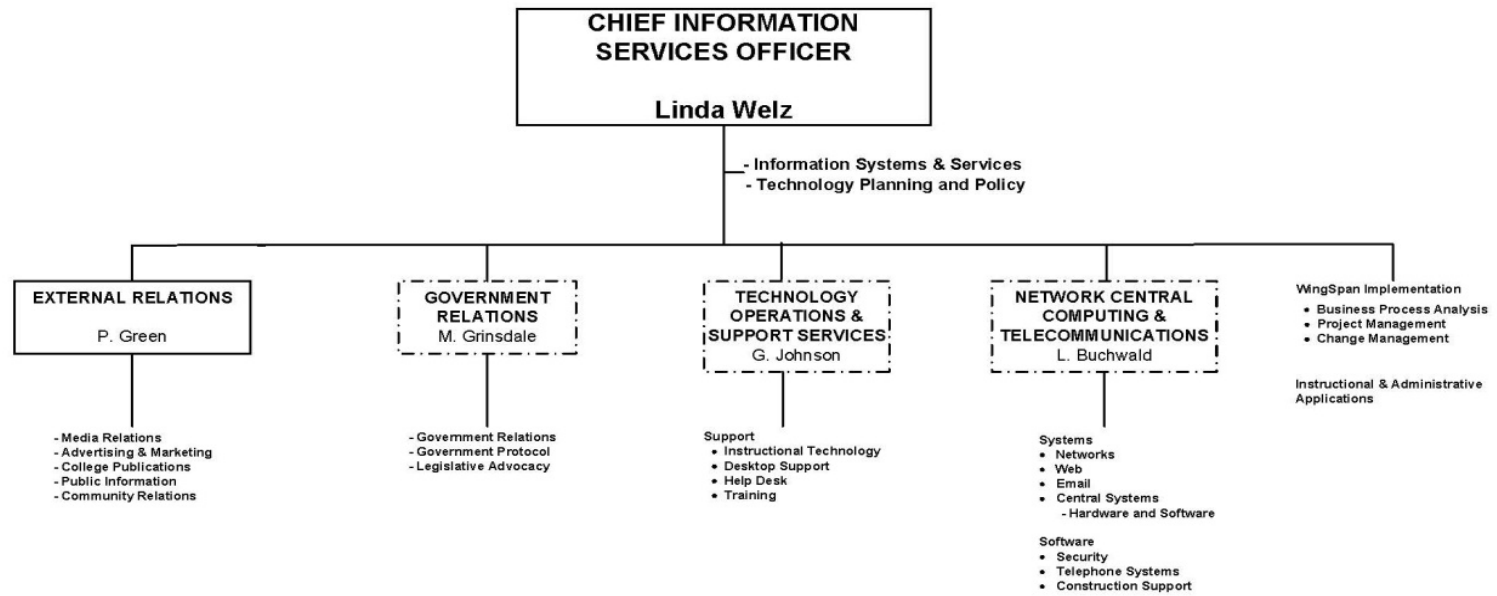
CHIEF INFORMATION SERVICES OFFICER

Linda Welz

- Information Systems & Services
- Technology Planning and Policy

EXTERNAL RELATIONS

P. Green

- Media Relations
- Advertising & Marketing
- College Publications
- Public Information
- Community Relations

GOVERNMENT RELATIONS
M. Grinsdale

- Government Relations
- Government Protocol
- Legislative Advocacy

TECHNOLOGY OPERATIONS & SUPPORT SERVICES
G. Johnson

Support
• Instructional Technology
• Desktop Support
• Help Desk
• Training

NETWORK CENTRAL COMPUTING & TELECOMMUNICATIONS
L. Buchwald

Systems
• Networks
• Web
• Email
• Central Systems
- Hardware and Software

Software
• Security
• Telephone Systems
• Construction Support

WingSpan Implementation
• Business Process Analysis
• Project Management
• Change Management

Instructional & Administrative Applications